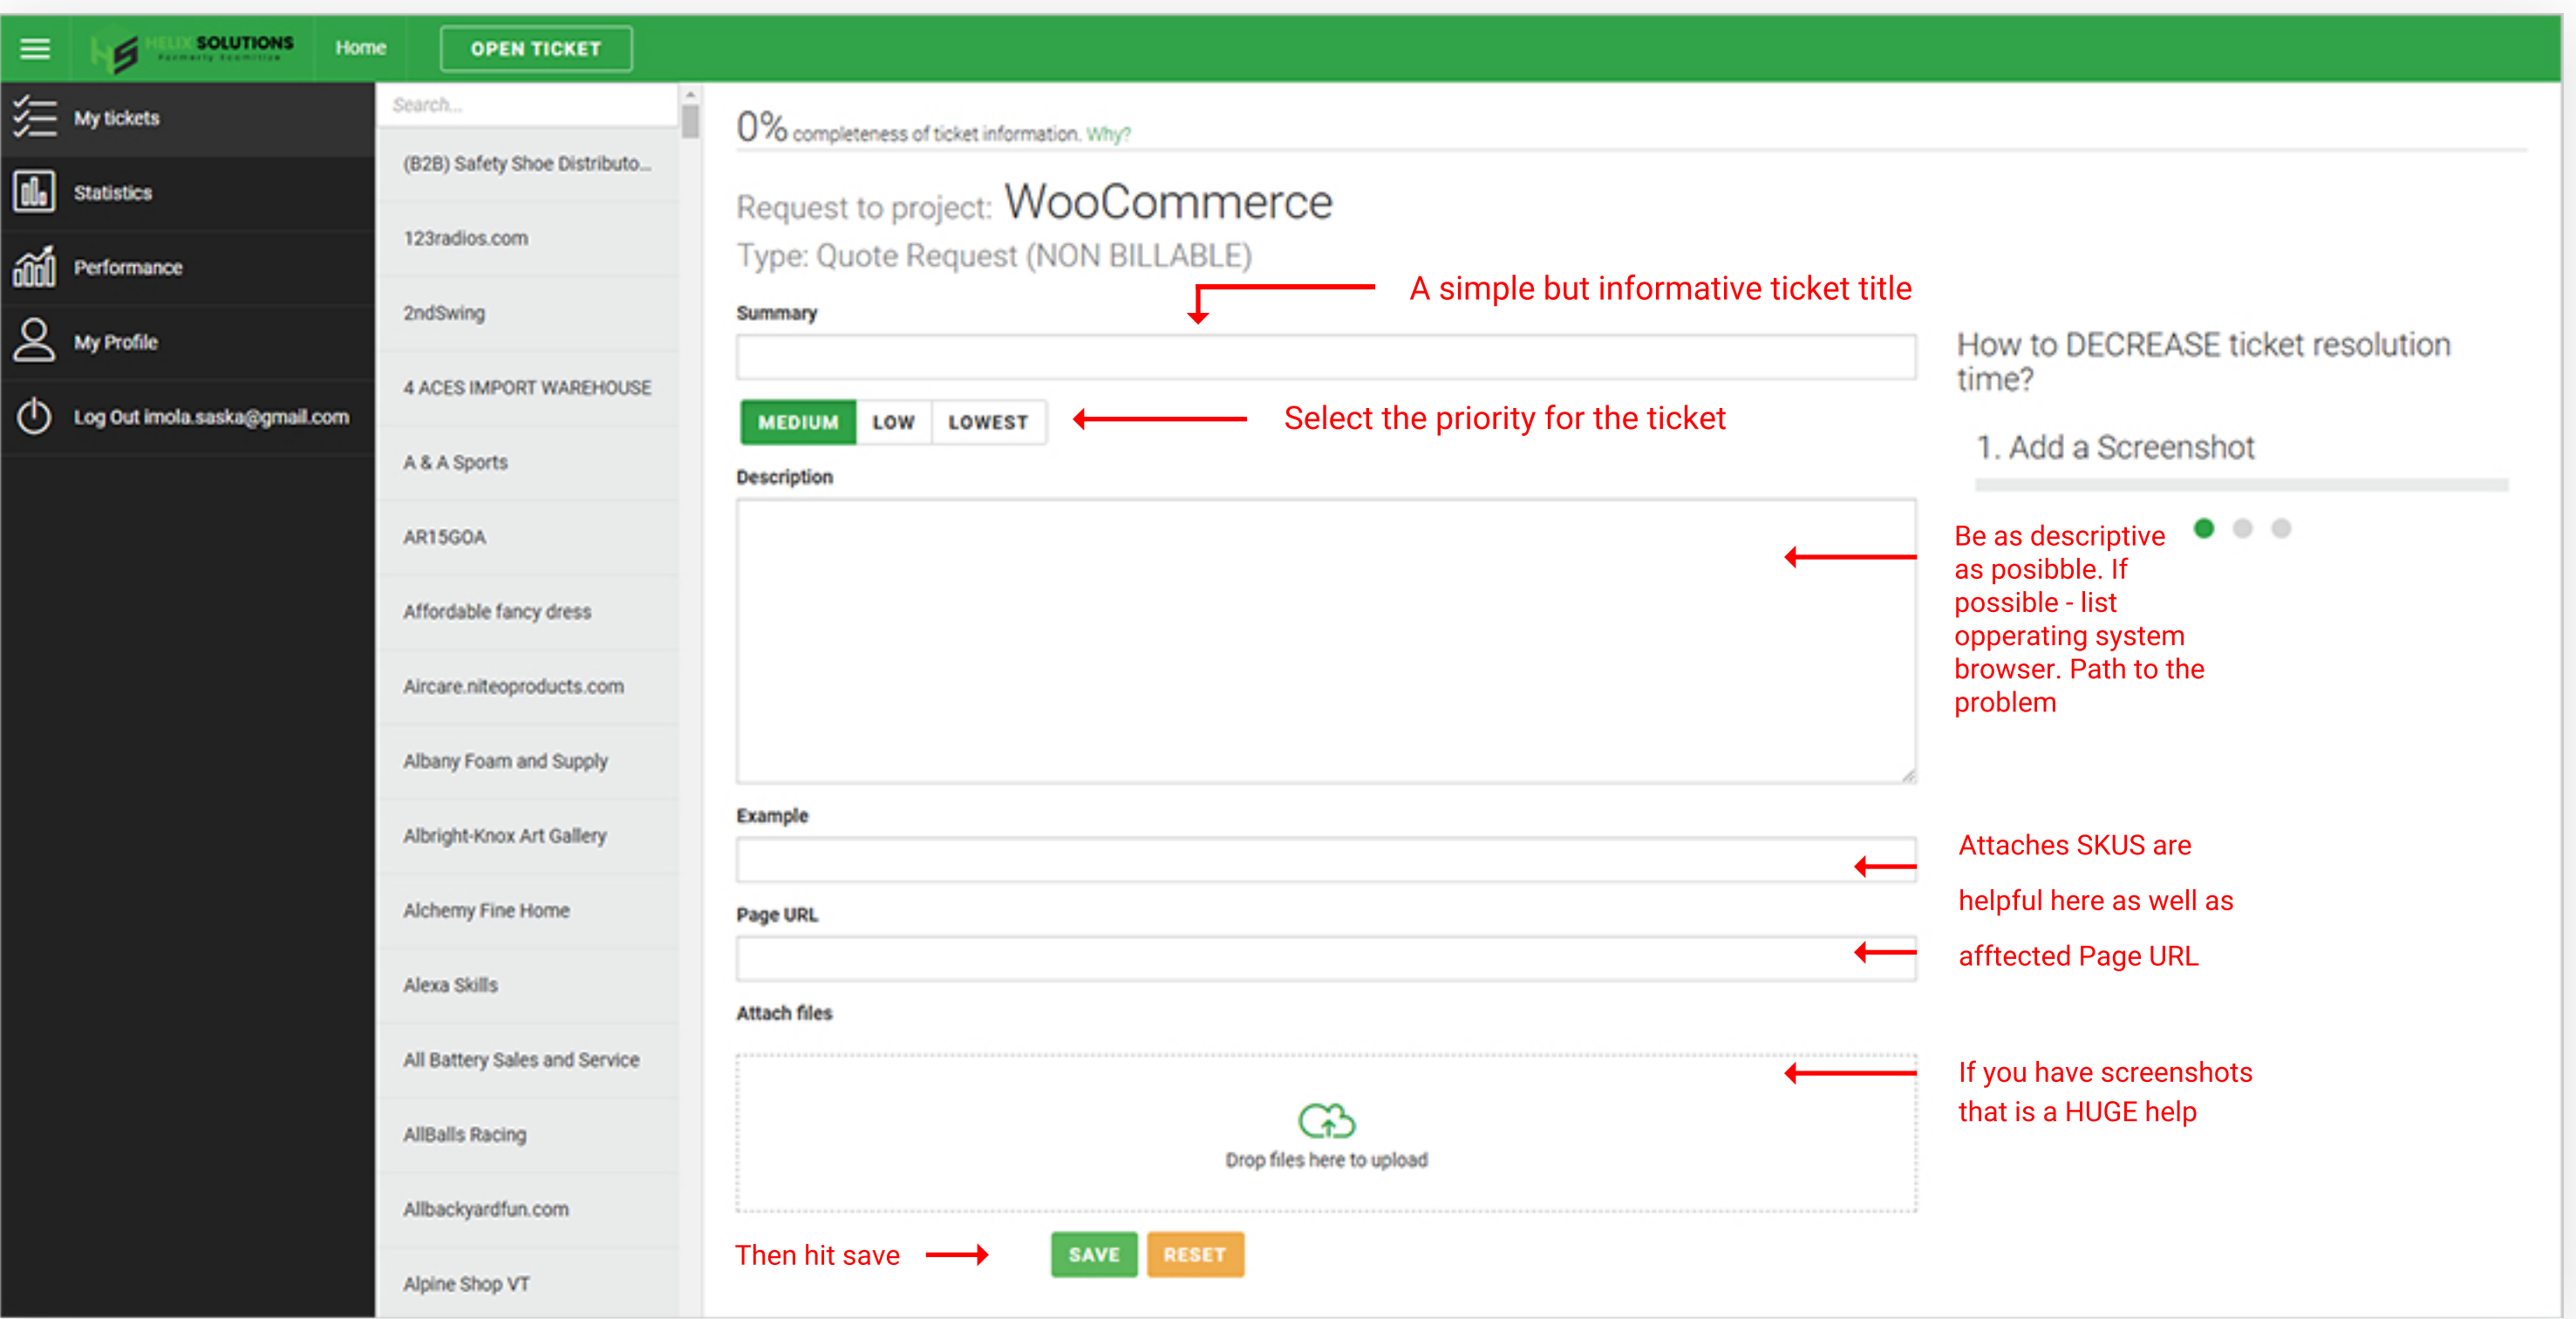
HELIX SOLUTIONS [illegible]

Home

OPEN TICKET

My tickets

Statistics

Performance

My Profile

Log Out imola.saska@gmail.com

Search...

(B2B) Safety Shoe Distributo...

123radios.com

2ndSwing

4 ACES IMPORT WAREHOUSE

A & A Sports

AR15GOA

Affordable fancy dress

Aircare.niteoproducts.com

Albany Foam and Supply

Albright-Knox Art Gallery

Alchemy Fine Home

Alexa Skills

All Battery Sales and Service

AllBalls Racing

Allbackyardfun.com

Alpine Shop VT

0% completeness of ticket information. Why?

Request to project: WooCommerce

Type: Quote Request (NON BILLABLE)

A simple but informative ticket title

Summary

How to DECREASE ticket resolution time?

MEDIUM LOW LOWEST

Select the priority for the ticket

1. Add a Screenshot

Description

Be as descriptive as posibble. If possible - list opperating system browser. Path to the problem

Example

Attaches SKUS are helpful here as well as afftected Page URL

Page URL

Attach files

If you have screenshots that is a HUGE help

Drop files here to upload

Then hit save

SAVE RESET